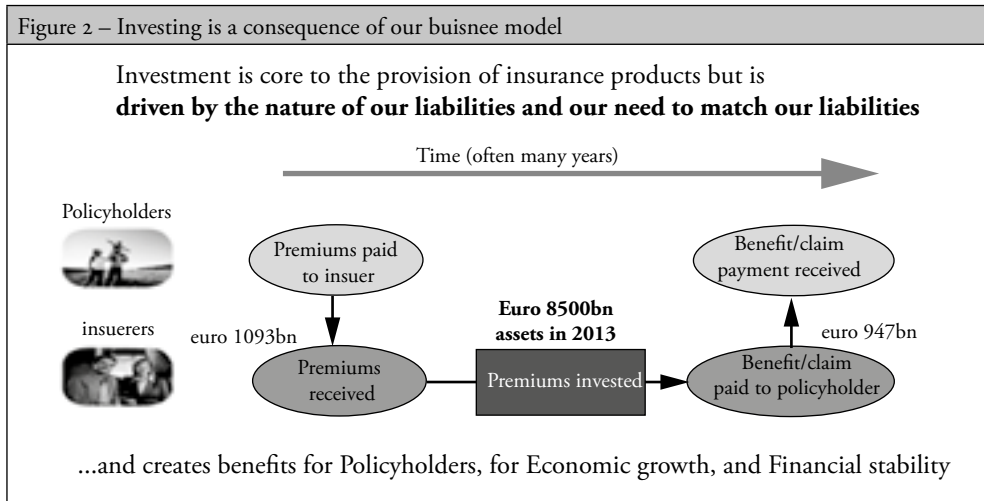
Figure 2 – Investing is a consequence of our buisnee model

Investment is core to the provision of insurance products but is **driven by the nature of our liabilities and our need to match our liabilities**

Time (often many years)

Policyholders

insuerers

Premiums paid to insuer

euro 1093bn

Premiums received

**Euro 8500bn assets in 2013**

Premiums invested

Benefit/claim payment received

euro 947bn

Benefit/claim paid to policyholder

...and creates benefits for Policyholders, for Economic growth, and Financial stability